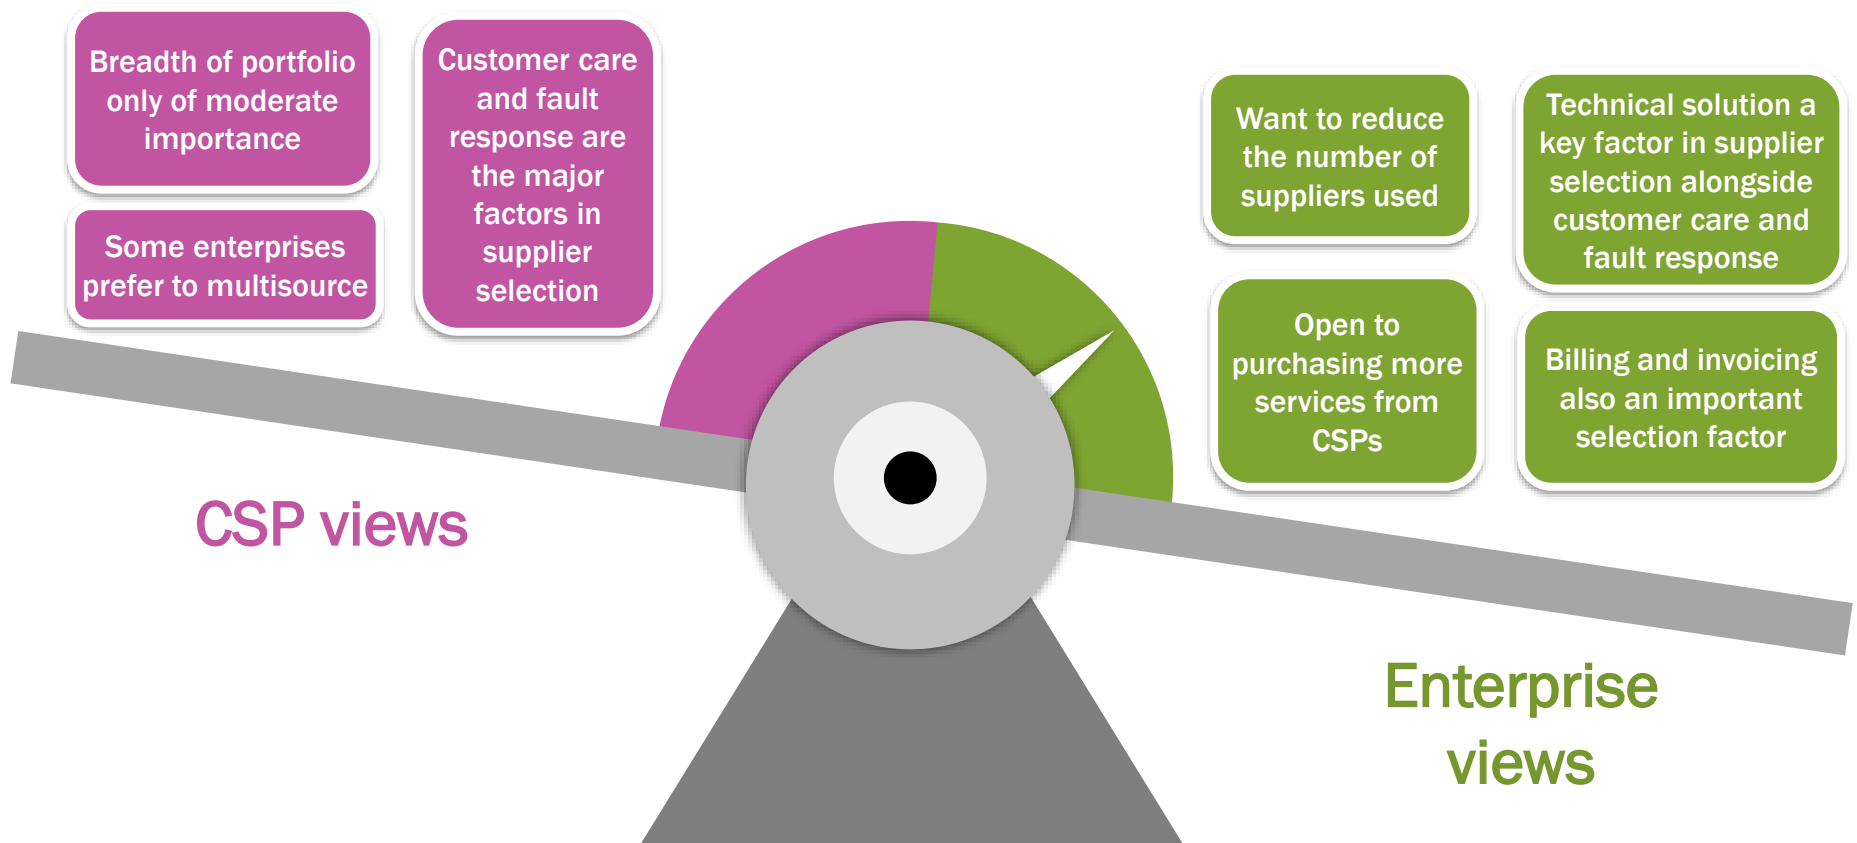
Breadth of portfolio only of moderate importance

Some enterprises prefer to multisource

Customer care and fault response are the major factors in supplier selection

Want to reduce the number of suppliers used

Technical solution a key factor in supplier selection alongside customer care and fault response

Open to purchasing more services from CSPs

Billing and invoicing also an important selection factor

CSP views

Enterprise views